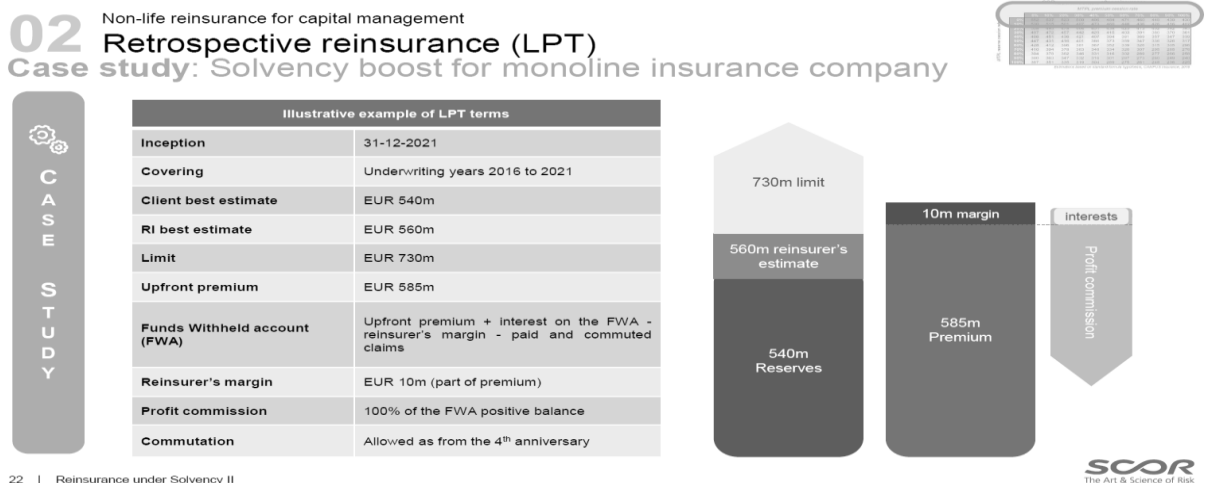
02 Non-life reinsurance for capital management
Retrospective reinsurance (LPT)
Case study: Solvency boost for monoline insurance company

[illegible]

CASE STUDY

| Illustrative example of LPT terms | |
|---|---|
| Inception | 31-12-2021 |
| Covering | Underwriting years 2016 to 2021 |
| Client best estimate | EUR 540m |
| RI best estimate | EUR 560m |
| Limit | EUR 730m |
| Upfront premium | EUR 585m |
| Funds Withheld account (FWA) | Upfront premium + interest on the FWA - reinsurer's margin - paid and commuted claims |
| Reinsurer's margin | EUR 10m (part of premium) |
| Profit commission | 100% of the FWA positive balance |
| Commutation | Allowed as from the 4$^{th}$ anniversary |

730m limit
560m reinsurer's estimate
540m Reserves
10m margin
585m Premium
interests
Profit commission

22 | Reinsurance under Solvency II

SCOR
The Art & Science of Risk